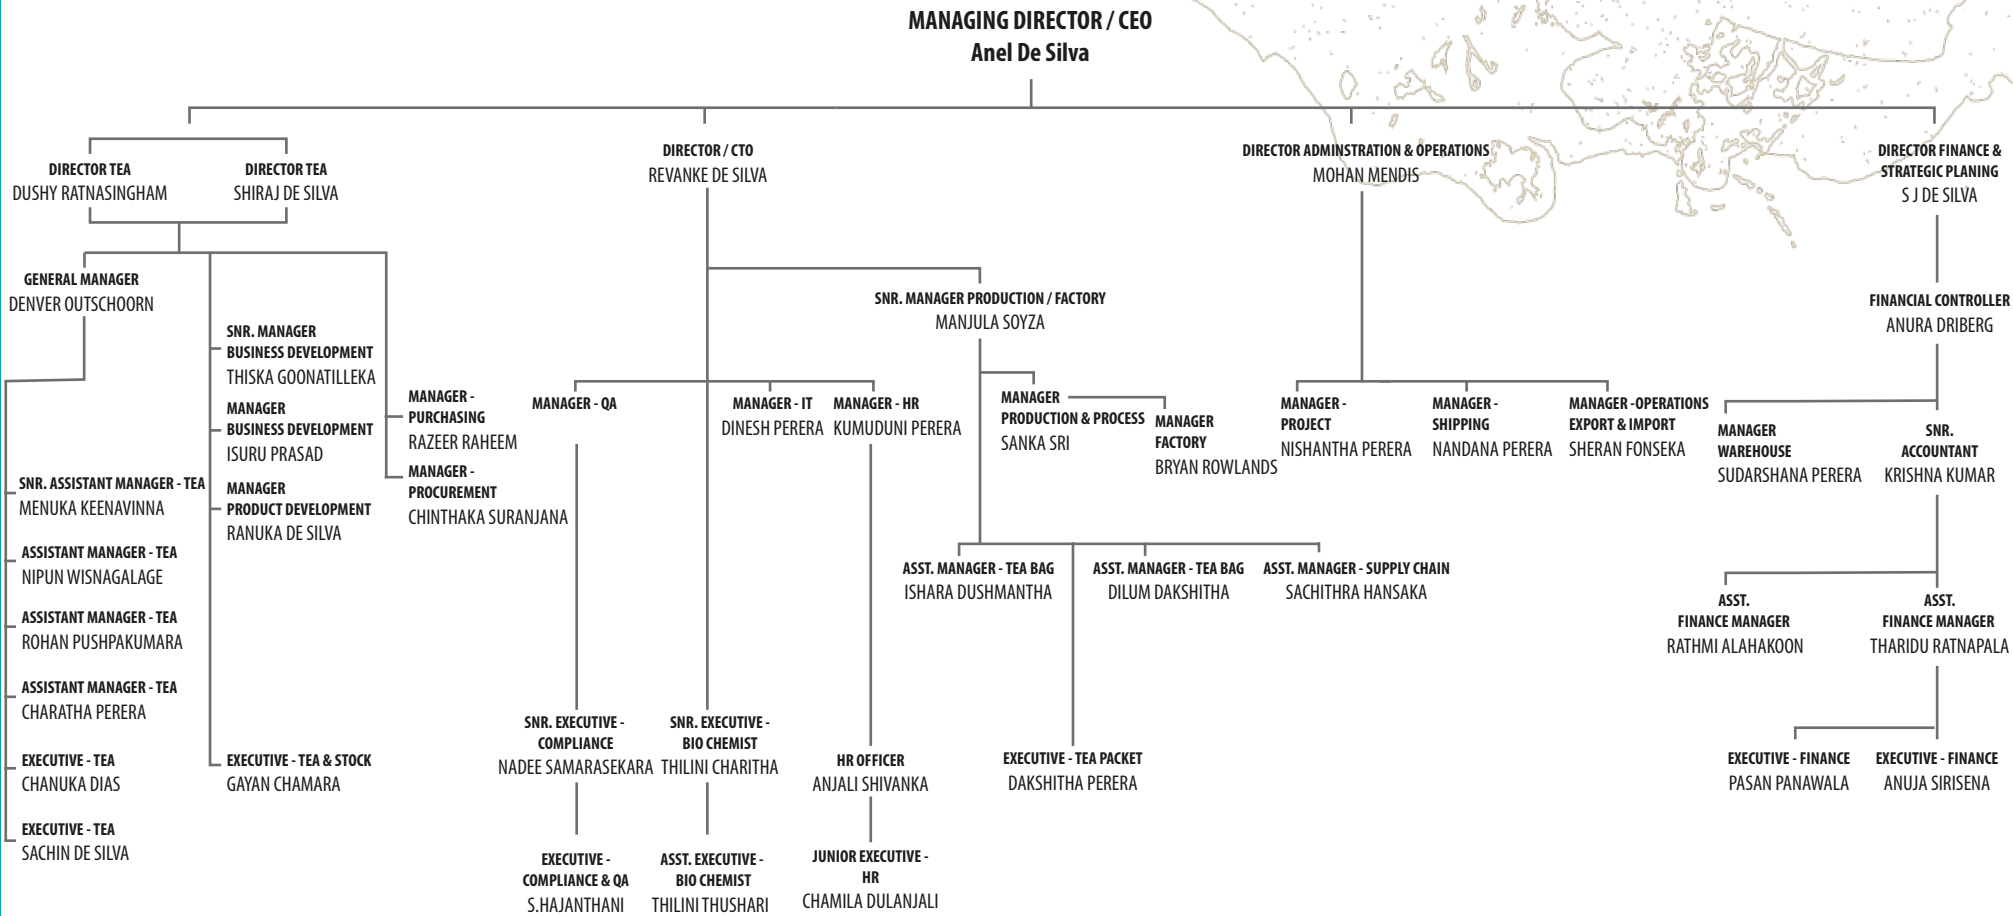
MANAGING DIRECTOR / CEO
Anel De Silva

DIRECTOR TEA
DUSHY RATNASINGHAM

DIRECTOR TEA
SHIRAJ DE SILVA

DIRECTOR / CTO
REVANKE DE SILVA

DIRECTOR ADMINSTRATION & OPERATIONS
MOHAN MENDIS

DIRECTOR FINANCE & STRATEGIC PLANING
S J DE SILVA

GENERAL MANAGER
DENVER OUTSCHOORN

SNR. MANAGER BUSINESS DEVELOPMENT
THISKA GOONATILLEKA

MANAGER BUSINESS DEVELOPMENT
ISURU PRASAD

MANAGER PRODUCT DEVELOPMENT
RANUKA DE SILVA

MANAGER - PURCHASING
RAZEER RAHEEM

MANAGER - PROCUREMENT
CHINTHAKA SURANJANA

SNR. ASSISTANT MANAGER - TEA
MENUKA KEENAVINNA

ASSISTANT MANAGER - TEA
NIPUN WISNAGALAGE

ASSISTANT MANAGER - TEA
ROHAN PUSHPAKUMARA

ASSISTANT MANAGER - TEA
CHARATHA PERERA

EXECUTIVE - TEA
CHANUKA DIAS

EXECUTIVE - TEA
SACHIN DE SILVA

EXECUTIVE - TEA & STOCK
GAYAN CHAMARA

SNR. MANAGER PRODUCTION / FACTORY
MANJULA SOYZA

MANAGER - QA

MANAGER - IT
DINESH PERERA

MANAGER - HR
KUMUDUNI PERERA

MANAGER PRODUCTION & PROCESS
SANKA SRI

MANAGER FACTORY
BRYAN ROWLANDS

ASST. MANAGER - TEA BAG
ISHARA DUSHMANTHA

ASST. MANAGER - TEA BAG
DILUM DAKSHITHA

ASST. MANAGER - SUPPLY CHAIN
SACHITHRA HANSAKA

SNR. EXECUTIVE - COMPLIANCE
NADEE SAMARASEKARA

SNR. EXECUTIVE - BIO CHEMIST
THILINI CHARITHA

HR OFFICER
ANJALI SHIVANKA

EXECUTIVE - TEA PACKET
DAKSHITHA PERERA

EXECUTIVE - COMPLIANCE & QA
S.HAJANTHANI

ASST. EXECUTIVE - BIO CHEMIST
THILINI THUSHARI

JUNIOR EXECUTIVE - HR
CHAMILA DULANJALI

MANAGER - PROJECT
NISHANTHA PERERA

MANAGER - SHIPPING
NANDANA PERERA

MANAGER -OPERATIONS EXPORT & IMPORT
SHERAN FONSEKA

FINANCIAL CONTROLLER
ANURA DRIBERG

MANAGER WAREHOUSE
SUDARSHANA PERERA

SNR. ACCOUNTANT
KRISHNA KUMAR

ASST. FINANCE MANAGER
RATHMI ALAHAKOON

ASST. FINANCE MANAGER
THARIDU RATNAPALA

EXECUTIVE - FINANCE
PASAN PANAWALA

EXECUTIVE - FINANCE
ANUJA SIRISENA